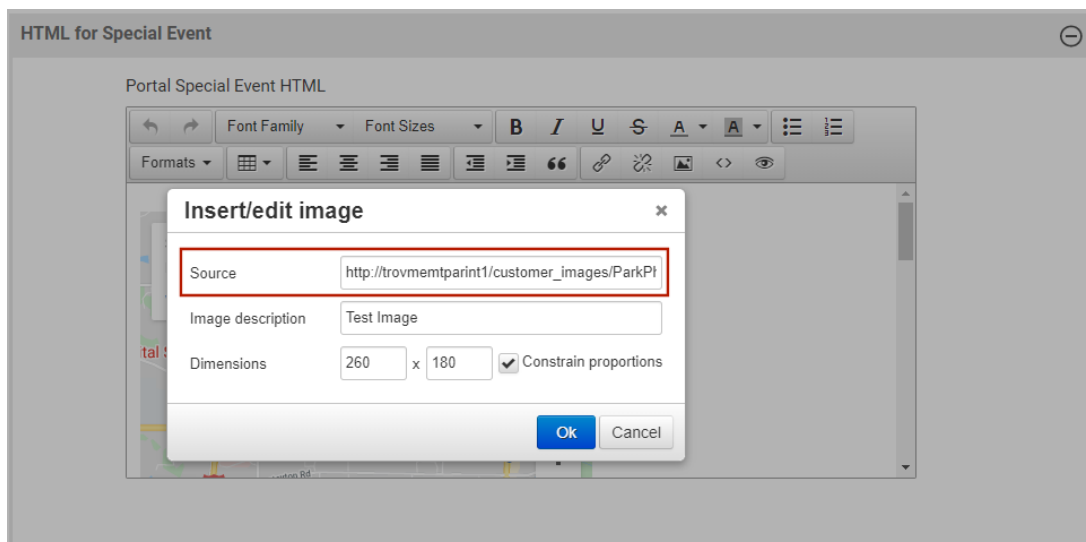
HTML for Special Event

Portal Special Event HTML

Font Family
Font Sizes
B
I
U
S
A
A
Formats

Insert/edit image
×

Source
http://trovmemtparint1/customer_images/ParkPl

Image description
Test Image

Dimensions
260
x
180
Constrain proportions

Ok
Cancel

rtal
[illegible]ston Rd